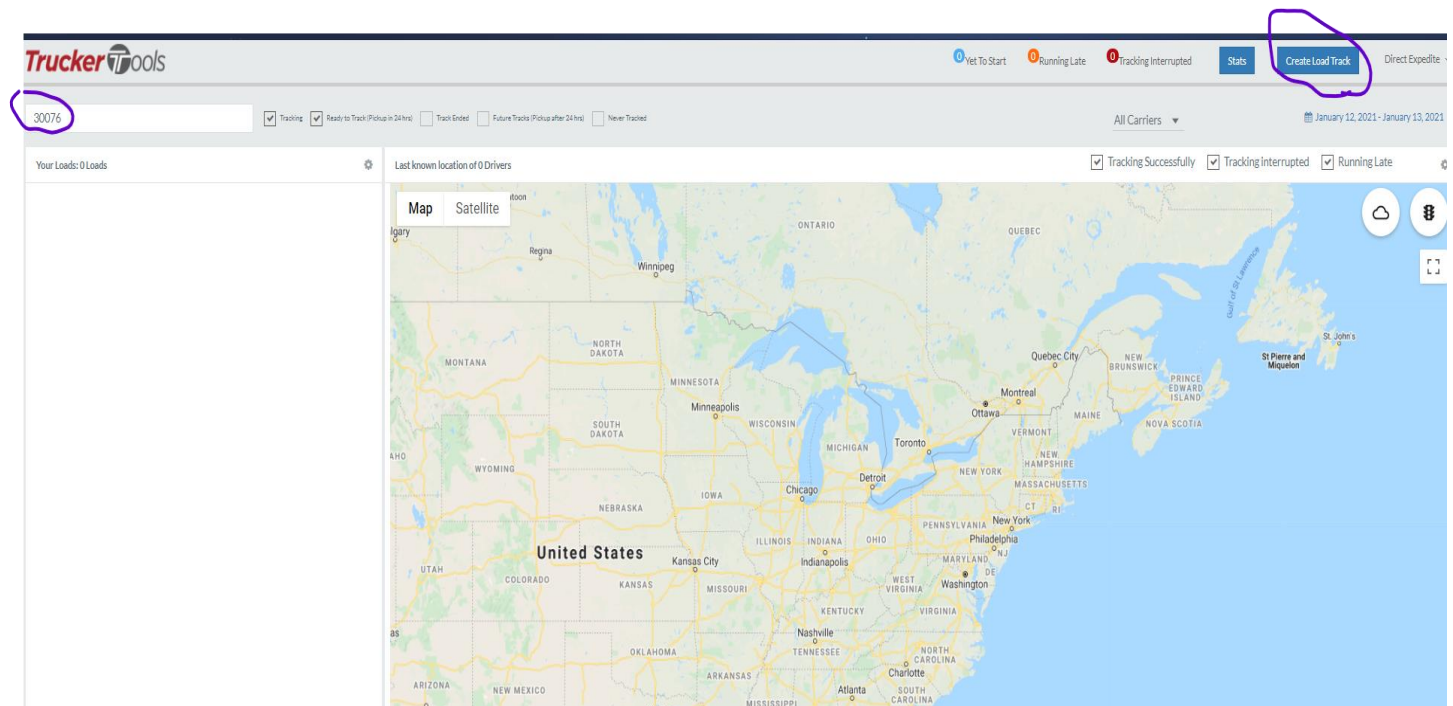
TruckerTools

0 Yet To Start 0 Running Late 0 Tracking Interrupted Stats Create Load Track Direct Expedite

30076

Tracking Ready to Track (Pickup in 24 hrs) Track Ended Future Tracks (Pickup after 24 hrs) Never Tracked

All Carriers

January 12, 2021 - January 13, 2021

Your Loads: 0 Loads

Last known location of 0 Drivers

Tracking Successfully Tracking Interrupted Running Late

Map Satellite

toon
lgary
Regina
Winnipeg
ONTARIO
QUEBEC
Gulf of St Lawrence
St. John's
St Pierre and Miquelon
NORTH DAKOTA
MONTANA
MINNESOTA
Minneapolis
Quebec City
NEW BRUNSWICK
PRINCE EDWARD ISLAND
Montreal
Ottawa
MAINE
NOVA SCOTIA
SOUTH DAKOTA
WISCONSIN
MICHIGAN
Toronto
VERMONT
AHO
WYOMING
NEW YORK
NEW HAMPSHIRE
Detroit
MASSACHUSETTS
IOWA
Chicago
CT
RI
NEBRASKA
PENNSYLVANIA
New York
ILLINOIS
INDIANA
OHIO
Philadelphia
United States
NJ
UTAH
Kansas City
Indianapolis
MARYLAND
COLORADO
KANSAS
MISSOURI
WEST VIRGINIA
Washington
KENTUCKY
VIRGINIA
as
Nashville
OKLAHOMA
TENNESSEE
NORTH CAROLINA
ARKANSAS
Charlotte
ARIZONA
NEW MEXICO
Atlanta
SOUTH CAROLINA
MISSISSIPPI